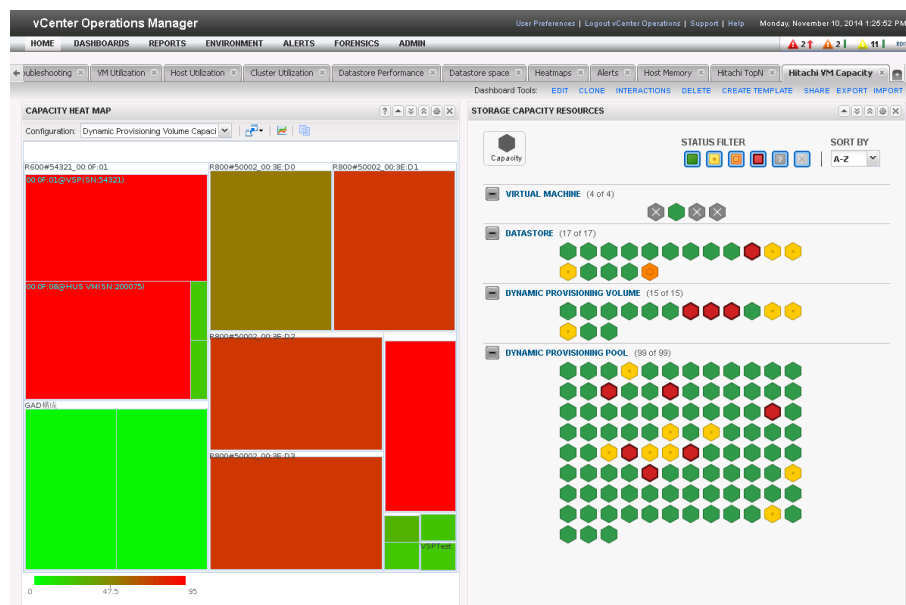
vCenter Operations Manager

User Preferences | Logout vCenter Operations | Support | Help

Monday, November 10, 2014 1:25:52 PM

HOME DASHBOARDS REPORTS ENVIRONMENT ALERTS FORENSICS ADMIN

2 2 11

ubleshooting VM Utilization Host Utilization Cluster Utilization Datastore Performance Datastore space Heatmaps Alerts Host Memory Hitachi TopN Hitachi VM Capacity

Dashboard Tools: EDIT CLONE INTERACTIONS DELETE CREATE TEMPLATE SHARE EXPORT IMPORT

CAPACITY HEAT MAP

Configuration: Dynamic Provisioning Volume Capaci

R600#54321_00:0F:01

00:0F:01@VSPISN:54321

00:0F:08@HUS VM(SN:200075)

GAD構成

R800#50002_00:3E:D0

R800#50002_00:3E:D1

R800#50002_00:3E:D2

R800#50002_00:3E:D3

VSPTest

0 47.5 95

STORAGE CAPACITY RESOURCES

Capacity

STATUS FILTER

SORT BY

A-Z

VIRTUAL MACHINE (4 of 4)

DATASTORE (17 of 17)

DYNAMIC PROVISIONING VOLUME (15 of 15)

DYNAMIC PROVISIONING POOL (99 of 99)